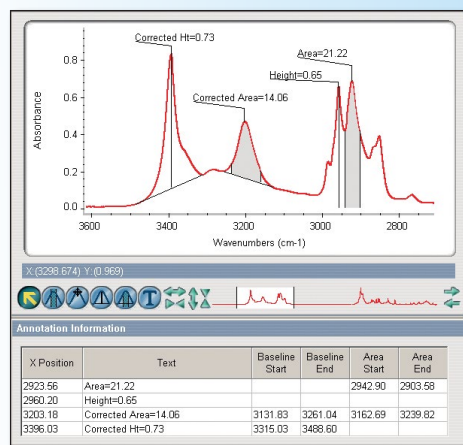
Corrected Ht=0.73

Area=21.22

Height=0.65

Corrected Area=14.06

0.8

0.6

0.4

0.2

0.0

Absorbance

3600 3400 3200 3000 2800

Wavenumbers (cm-1)

X:(3298.674) Y:(0.969)

Annotation Information

| X Position | Text | Baseline Start | Baseline End | Area Start | Area End |
|---|---|---|---|---|---|
| 2923.56 | Area=21.22 | | | 2942.90 | 2903.58 |
| 2960.20 | Height=0.65 | | | | |
| 3203.18 | Corrected Area=14.06 | 3131.83 | 3261.04 | 3162.69 | 3239.82 |
| 3396.03 | Corrected Ht=0.73 | 3315.03 | 3488.60 | | |